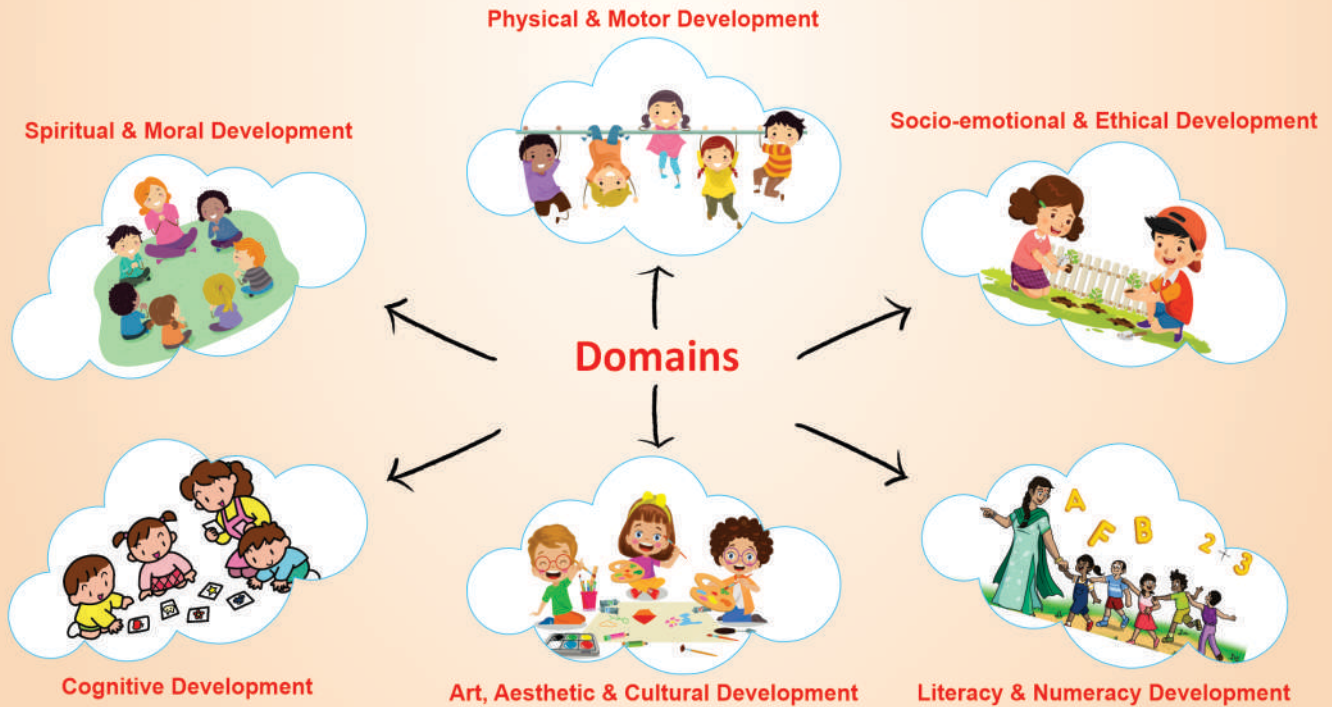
Physical & Motor Development

Spiritual & Moral Development

Socio-emotional & Ethical Development

Domains

A F B 2 3

Cognitive Development

Art, Aesthetic & Cultural Development

Literacy & Numeracy Development